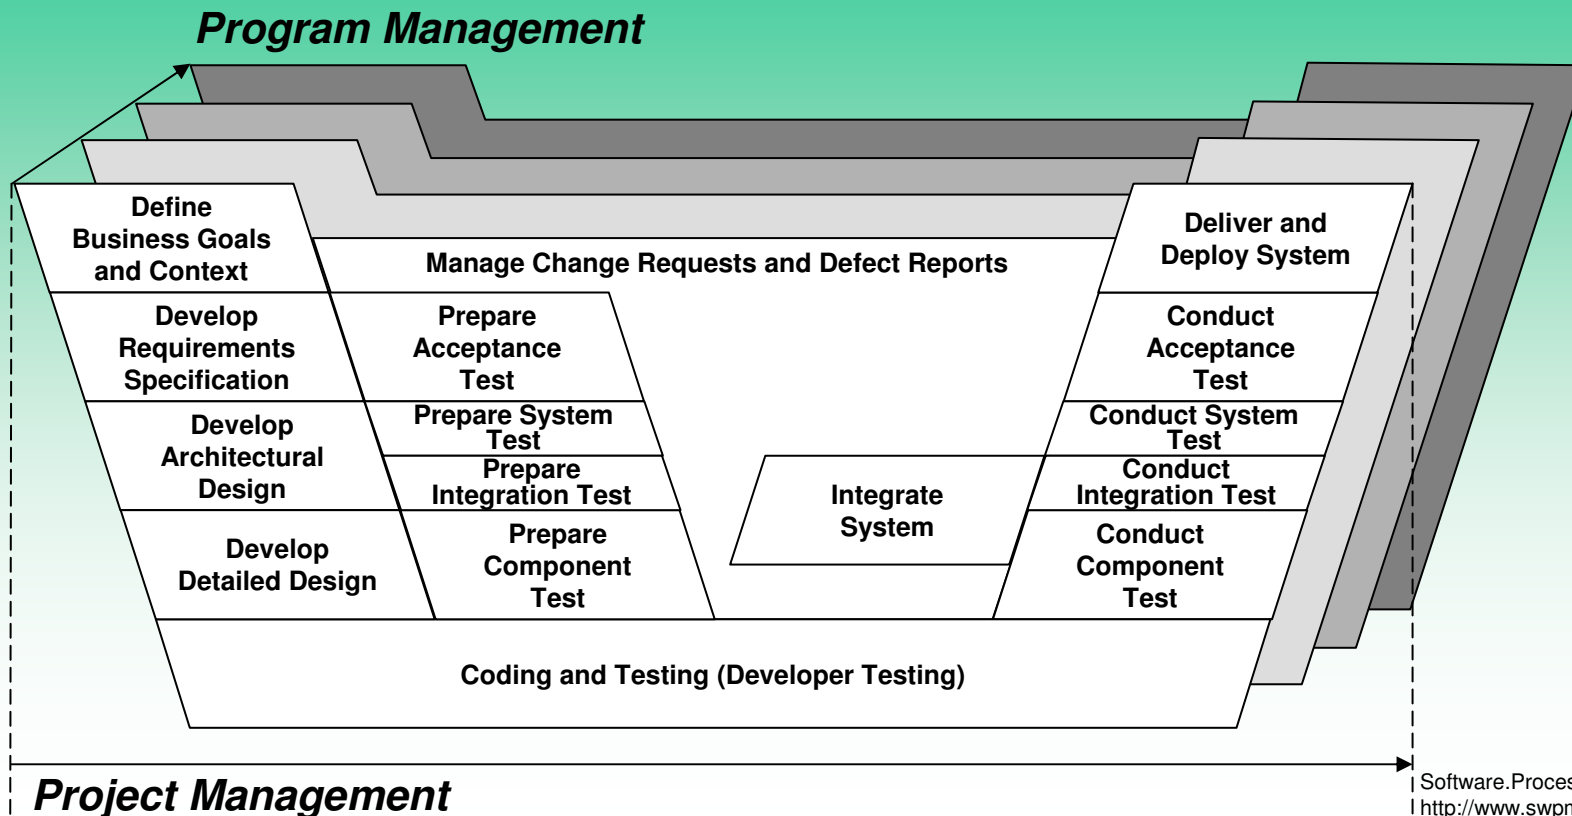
Program Management

Define Business Goals and Context

Manage Change Requests and Defect Reports

Deliver and Deploy System

Develop Requirements Specification

Prepare Acceptance Test

Conduct Acceptance Test

Develop Architectural Design

Prepare System Test

Conduct System Test

Prepare Integration Test

Conduct Integration Test

Integrate System

Develop Detailed Design

Prepare Component Test

Conduct Component Test

Coding and Testing (Developer Testing)

Project Management

Software.Proces
http://www.swpm